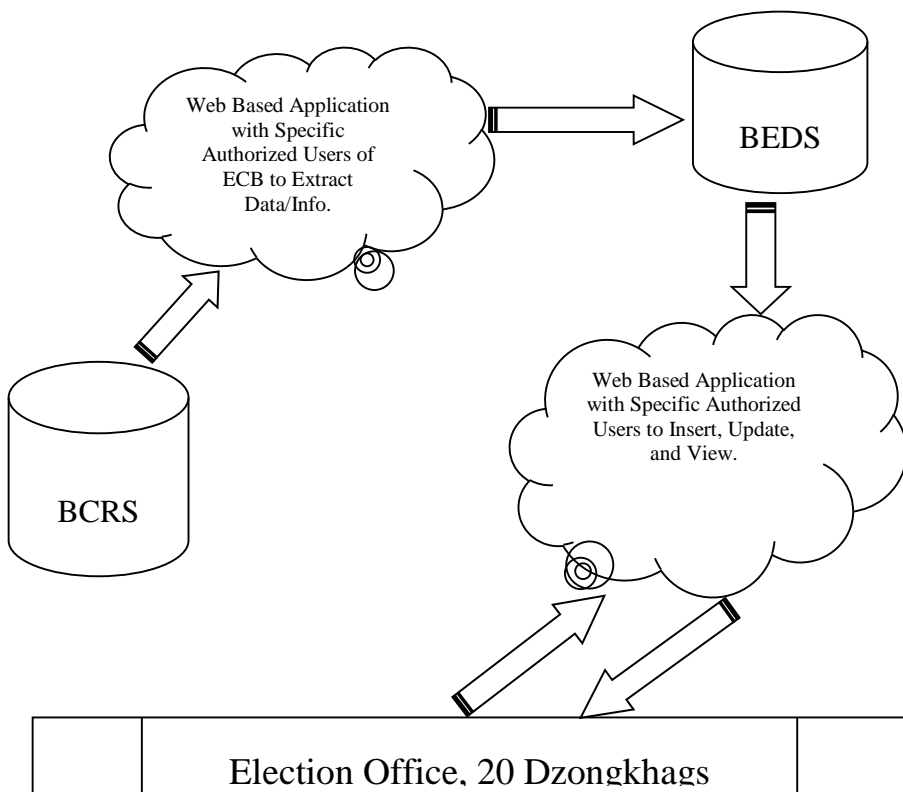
Web Based Application with Specific Authorized Users of ECB to Extract Data/Info.

BEDS

BCRS

Web Based Application with Specific Authorized Users to Insert, Update, and View.

Election Office, 20 Dzongkhags